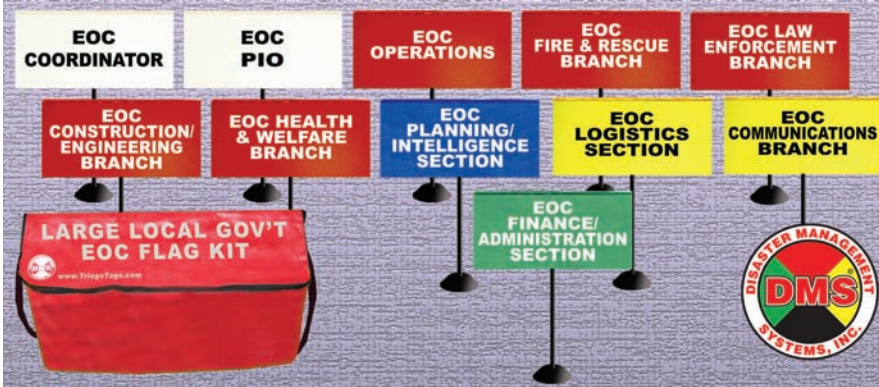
EOC COORDINATOR

EOC PIO

EOC OPERATIONS

EOC FIRE & RESCUE BRANCH

EOC LAW ENFORCEMENT BRANCH

EOC CONSTRUCTION/ ENGINEERING BRANCH

EOC HEALTH & WELFARE BRANCH

EOC PLANNING/ INTELLIGENCE SECTION

EOC LOGISTICS SECTION

EOC COMMUNICATIONS BRANCH

EOC FINANCE/ ADMINISTRATION SECTION

LARGE LOCAL GOV'T EOC FLAG KIT

www.TriageTags.com

DISASTER MANAGEMENT DMS SYSTEMS, INC.